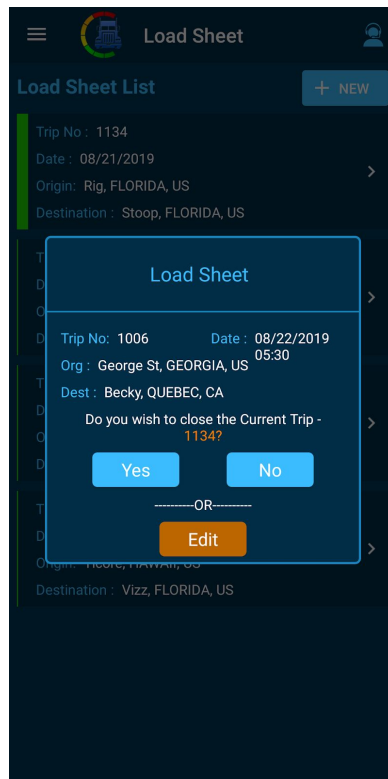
Load Sheet

Load Sheet List

+ NEW

Trip No : 1134
Date : 08/21/2019
Origin: Rig, FLORIDA, US
Destination : Stoop, FLORIDA, US

T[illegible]
D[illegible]
O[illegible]
D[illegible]

T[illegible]
D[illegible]
O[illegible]
D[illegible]

T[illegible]
D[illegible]
Origin: Hcore, HAWAII, US
Destination : Vizz, FLORIDA, US

Load Sheet

Trip No: 1006
Date : 08/22/2019 05:30
Org : George St, GEORGIA, US
Dest : Becky, QUEBEC, CA

Do you wish to close the Current Trip - 1134?

Yes

No

----------OR----------

Edit